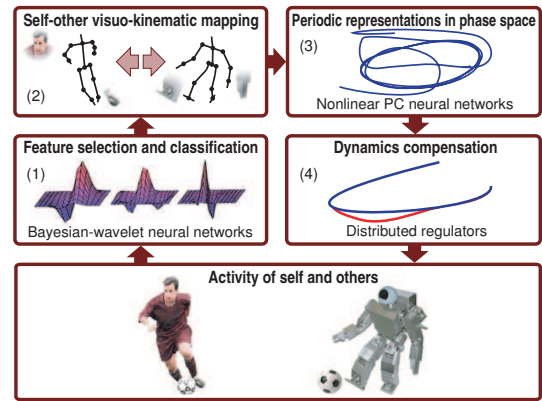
Self-other visuo-kinematic mapping

(2)

Periodic representations in phase space

(3)

Nonlinear PC neural networks

Feature selection and classification

(1)

Bayesian-wavelet neural networks

Dynamics compensation

(4)

Distributed regulators

Activity of self and others